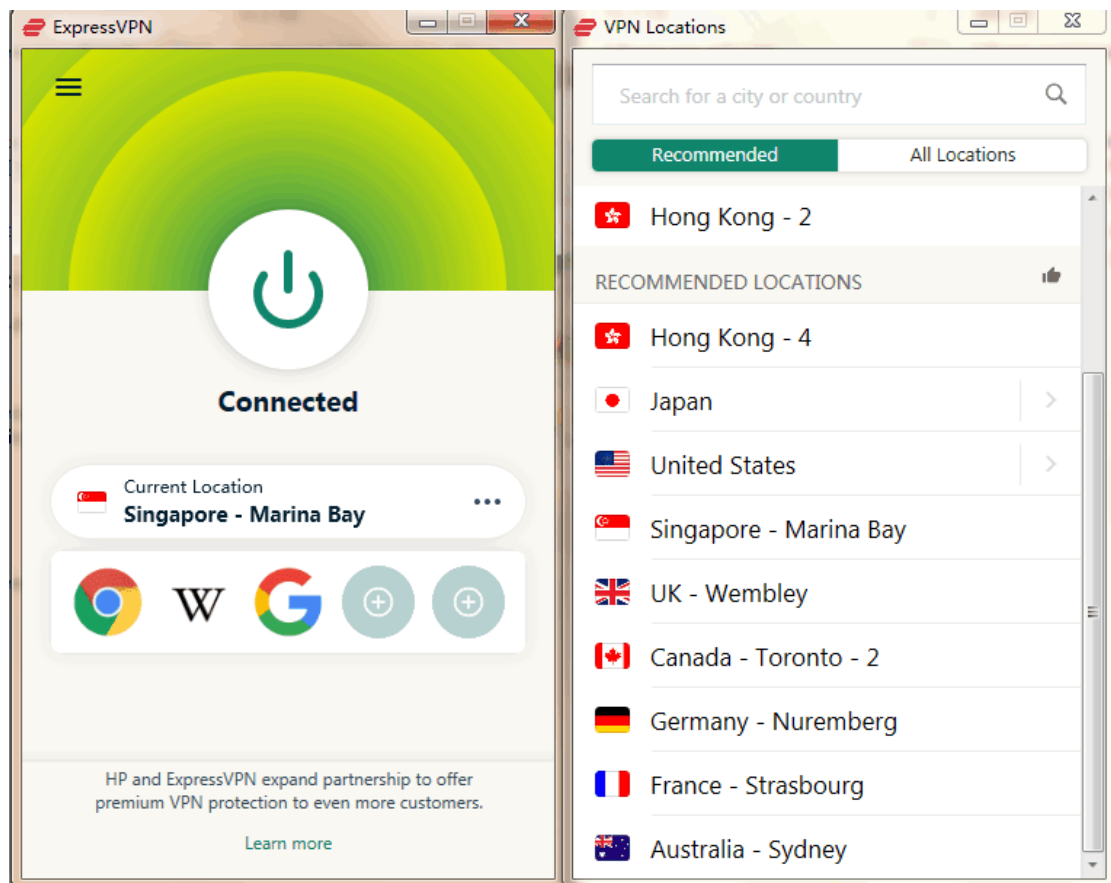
ExpressVPN

Connected

Current Location
Singapore - Marina Bay

W

HP and ExpressVPN expand partnership to offer premium VPN protection to even more customers.

Learn more

VPN Locations

Search for a city or country

Recommended
All Locations

Hong Kong - 2

RECOMMENDED LOCATIONS

Hong Kong - 4
Japan
United States
Singapore - Marina Bay
UK - Wembley
Canada - Toronto - 2
Germany - Nuremberg
France - Strasbourg
Australia - Sydney